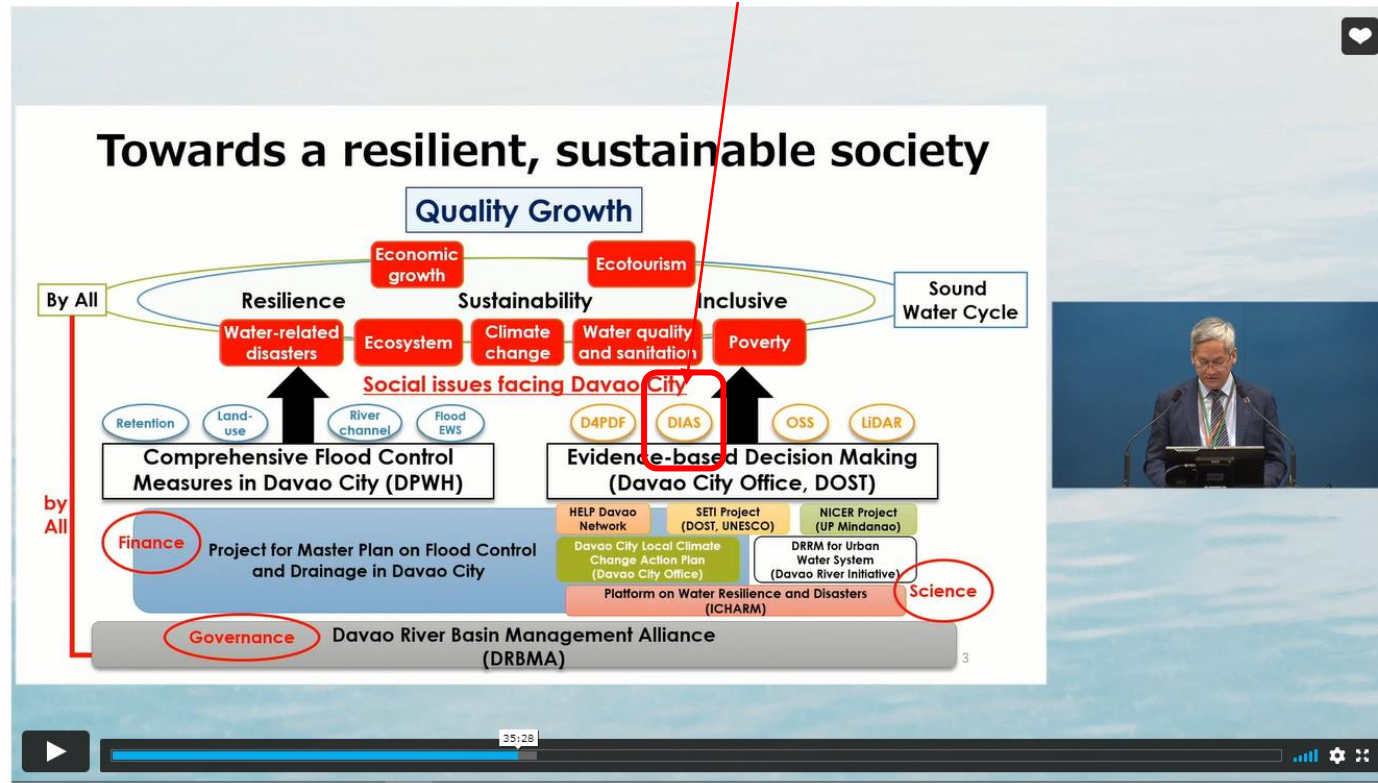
Towards a resilient, sustainable society

Quality Growth

Economic growth

Ecotourism

By All

Resilience

Sustainability

Inclusive

Sound Water Cycle

Water-related disasters

Ecosystem

Climate change

Water quality and sanitation

Poverty

Social issues facing Davao City

Retention

Land-use

River channel

Flood EWS

D4PDF

DIAS

OSS

LiDAR

Comprehensive Flood Control Measures in Davao City (DPWH)

Evidence-based Decision Making (Davao City Office, DOST)

by All

HELP Davao Network

SETI Project (DOST, UNESCO)

NICER Project (UP Mindanao)

Finance

Project for Master Plan on Flood Control and Drainage in Davao City

Davao City Local Climate Change Action Plan (Davao City Office)

DRRM for Urban Water System (Davao River Initiative)

Platform on Water Resilience and Disasters (ICHARM)

Science

Governance

Davao River Basin Management Alliance (DRBMA)

3

35:28